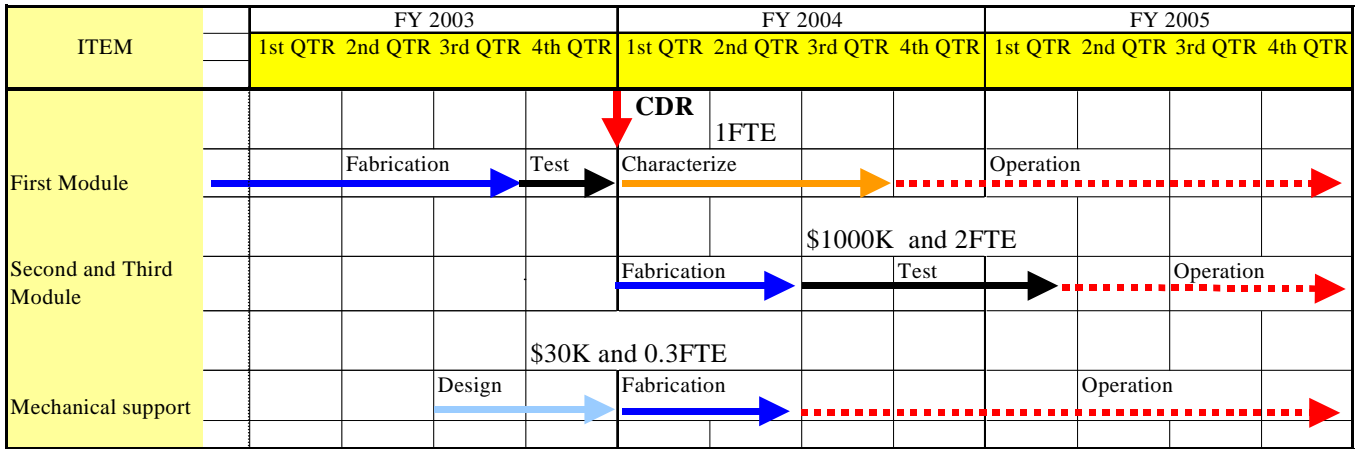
| ITEM | FY 2003 | | | | FY 2004 | | | | FY 2005 | | | |
|---|---|---|---|---|---|---|---|---|---|---|---|---|
| | 1st QTR | 2nd QTR | 3rd QTR | 4th QTR | 1st QTR | 2nd QTR | 3rd QTR | 4th QTR | 1st QTR | 2nd QTR | 3rd QTR | 4th QTR |

CDR

1FTE

First Module

Fabrication

Test

Characterize

Operation

\$1000K and 2FTE

Second and Third Module

Fabrication

Test

Operation

\$30K and 0.3FTE

Mechanical support

Design

Fabrication

Operation